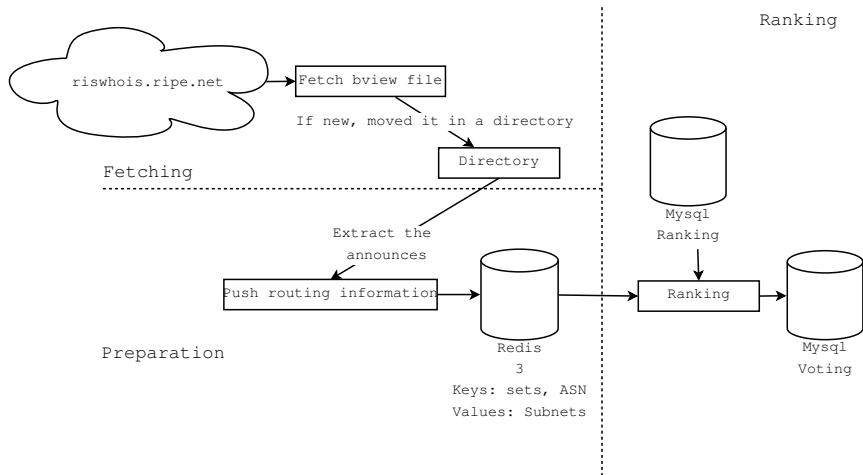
Ranking

riswhois.ripe.net

Fetch bview file

If new, moved it in a directory

Directory

Fetching

Mysql
Ranking

Extract the
announces

Push routing information

Ranking

Preparation

Redis
3
Keys: sets, ASN
Values: Subnets

Mysql
Voting